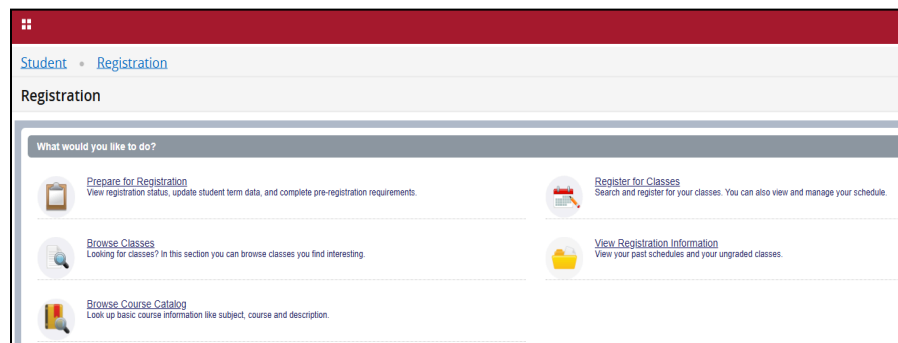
Student • Registration

Registration

What would you like to do?

Prepare for Registration
View registration status, update student term data, and complete pre-registration requirements.

Register for Classes
Search and register for your classes. You can also view and manage your schedule.

Browse Classes
Looking for classes? In this section you can browse classes you find interesting.

View Registration Information
View your past schedules and your ungraded classes.

Browse Course Catalog
Look up basic course information like subject, course and description.